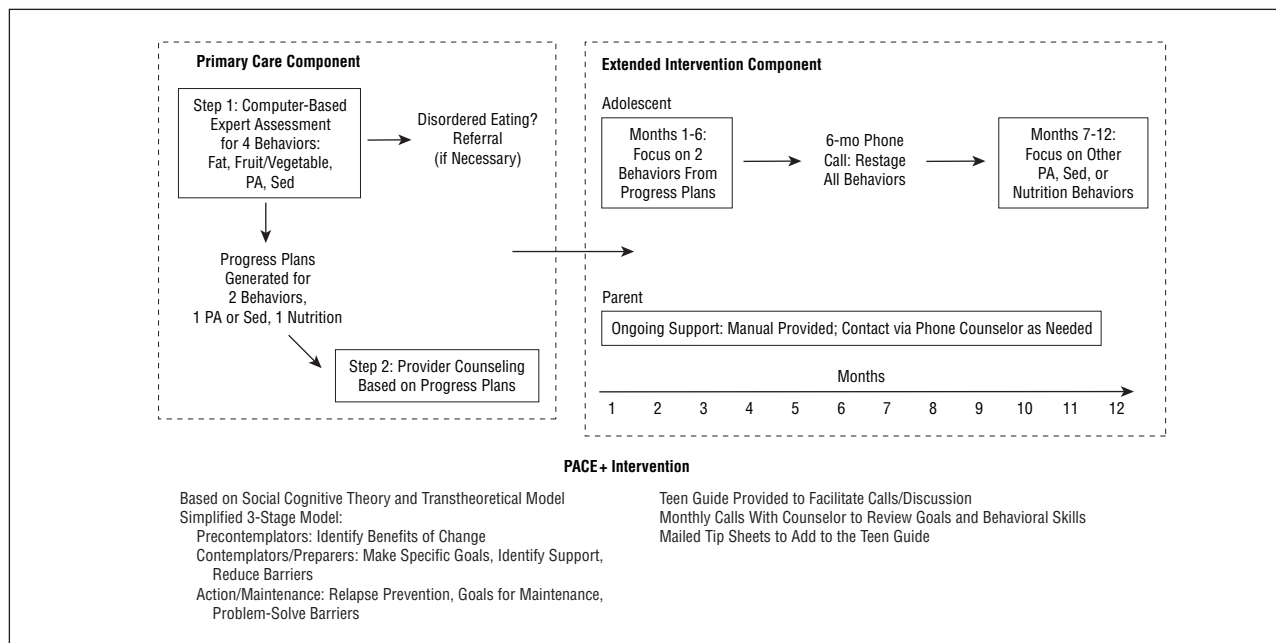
Primary Care Component

Step 1: Computer-Based Expert Assessment for 4 Behaviors: Fat, Fruit/Vegetable, PA, Sed

Disordered Eating? Referral (if Necessary)

Progress Plans Generated for 2 Behaviors, 1 PA or Sed, 1 Nutrition

Step 2: Provider Counseling Based on Progress Plans

Extended Intervention Component

Adolescent

Months 1-6: Focus on 2 Behaviors From Progress Plans

6-mo Phone Call: Restage All Behaviors

Months 7-12: Focus on Other PA, Sed, or Nutrition Behaviors

Parent

Ongoing Support: Manual Provided; Contact via Phone Counselor as Needed

Months

1 2 3 4 5 6 7 8 9 10 11 12

PACE+ Intervention

Based on Social Cognitive Theory and Transtheoretical Model
Simplified 3-Stage Model:
Precontemplators: Identify Benefits of Change
Contemplators/Preparers: Make Specific Goals, Identify Support, Reduce Barriers
Action/Maintenance: Relapse Prevention, Goals for Maintenance, Problem-Solve Barriers

Teen Guide Provided to Facilitate Calls/Discussion
Monthly Calls With Counselor to Review Goals and Behavioral Skills
Mailed Tip Sheets to Add to the Teen Guide